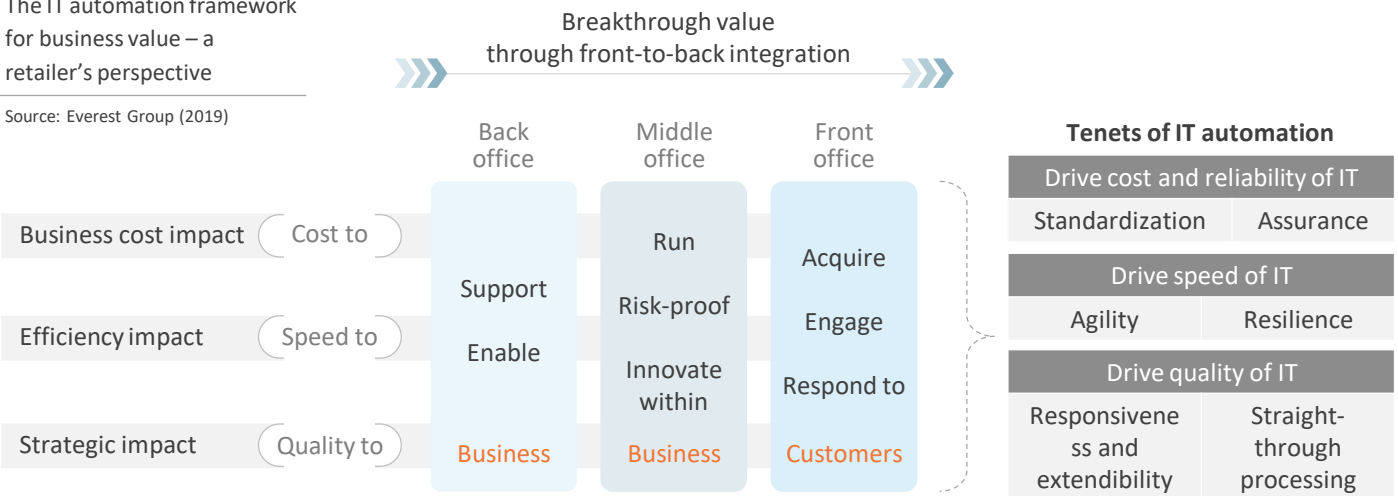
The IT automation framework for business value – a retailer's perspective

Source: Everest Group (2019)

Breakthrough value through front-to-back integration

Back office

Middle office

Front office

Business cost impact

Cost to

Efficiency impact

Speed to

Strategic impact

Quality to

Support

Enable

Business

Run

Risk-proof

Innovate within

Business

Acquire

Engage

Respond to

Customers

Tenets of IT automation

| Drive cost and reliability of IT | |
|---|---|
| Standardization | Assurance |

| Drive speed of IT | |
|---|---|
| Agility | Resilience |

| Drive quality of IT | |
|---|---|
| Responsiveness and extendibility | Straight-through processing |